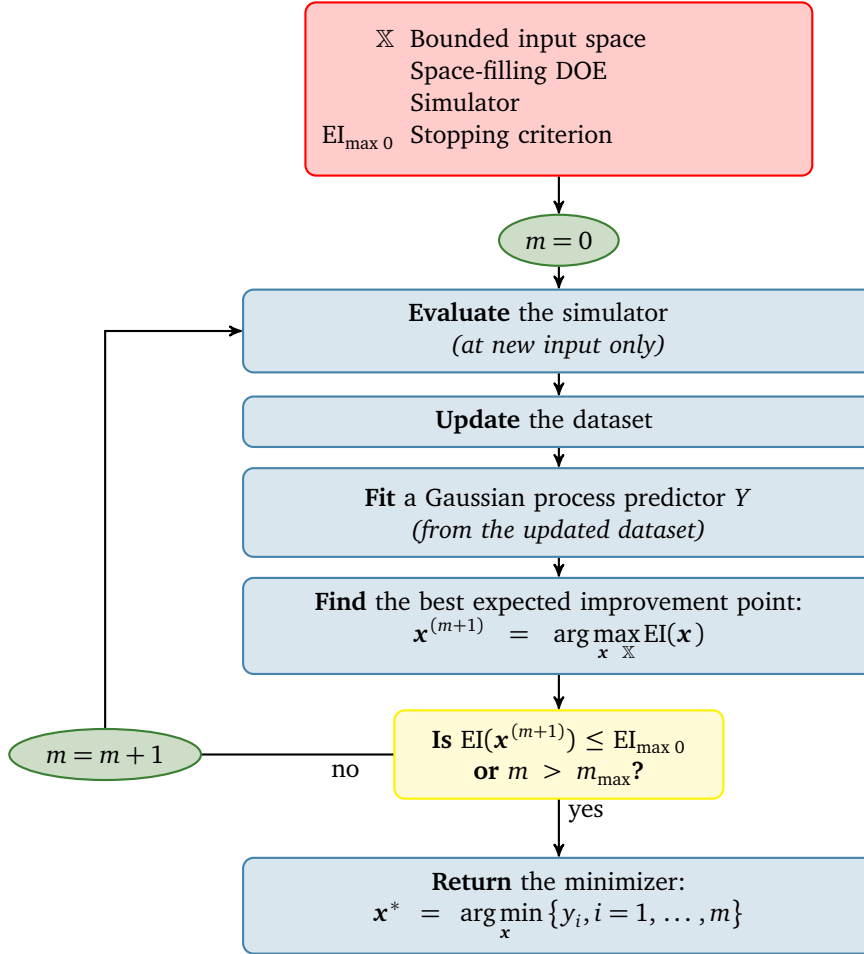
$\mathbb{X}$ Bounded input space
Space-filling DOE
Simulator
$EI_{\max 0}$ Stopping criterion

$m = 0$

**Evaluate** the simulator
*(at new input only)*

**Update** the dataset

**Fit** a Gaussian process predictor $Y$
*(from the updated dataset)*

**Find** the best expected improvement point:
$\boldsymbol{x}^{(m+1)} = \arg\max_{\boldsymbol{x}} \mathbb{X} \, EI(\boldsymbol{x})$

$m = m + 1$

no

**Is** $EI(\boldsymbol{x}^{(m+1)}) \leq EI_{\max 0}$
**or** $m > m_{\max}$**?**

yes

**Return** the minimizer:
$\boldsymbol{x}^* = \arg\min_{\boldsymbol{x}} \{y_i, i = 1, \dots, m\}$